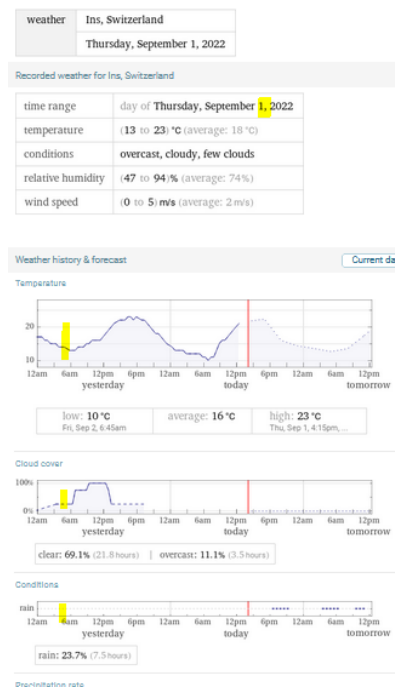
| weather | Ins, Switzerland |
|---|---|
| | Thursday, September 1, 2022 |

Recorded weather for Ins, Switzerland

| time range | day of Thursday, September 1, 2022 |
|---|---|
| temperature | (13 to 23) °C (average: 18 °C) |
| conditions | overcast, cloudy, few clouds |
| relative humidity | (47 to 94)% (average: 74%) |
| wind speed | (0 to 5) m/s (average: 2 m/s) |

Weather history & forecast

Current da

Temperature

20
10
12am 6am 12pm 6pm 12am 6am 12pm 6pm 12am 6am 12pm
yesterday today tomorrow

low: 10 °C
Fri, Sep 2, 6:45am

average: 16 °C

high: 23 °C
Thu, Sep 1, 4:15pm, ...

Cloud cover

100%
0%
12am 6am 12pm 6pm 12am 6am 12pm 6pm 12am 6am 12pm
yesterday today tomorrow

clear: 69.1% (21.8 hours) | overcast: 11.1% (3.5 hours)

Conditions

rain
12am 6am 12pm 6pm 12am 6am 12pm 6pm 12am 6am 12pm
yesterday today tomorrow

rain: 23.7% (7.5 hours)

Precipitation rate